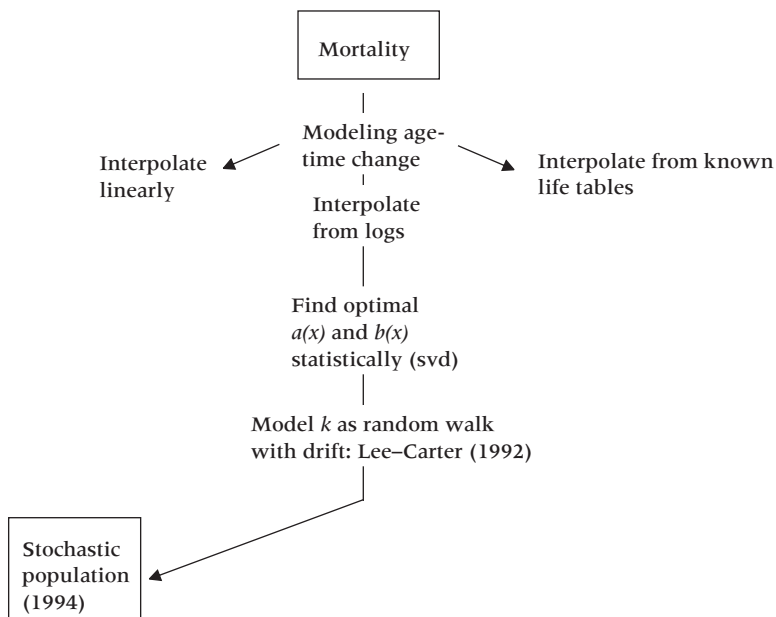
Mortality

Modeling age-time change

Interpolate linearly

Interpolate from known life tables

Interpolate from logs

Find optimal $a(x)$ and $b(x)$ statistically (svd)

Model $k$ as random walk with drift: Lee–Carter (1992)

Stochastic population (1994)